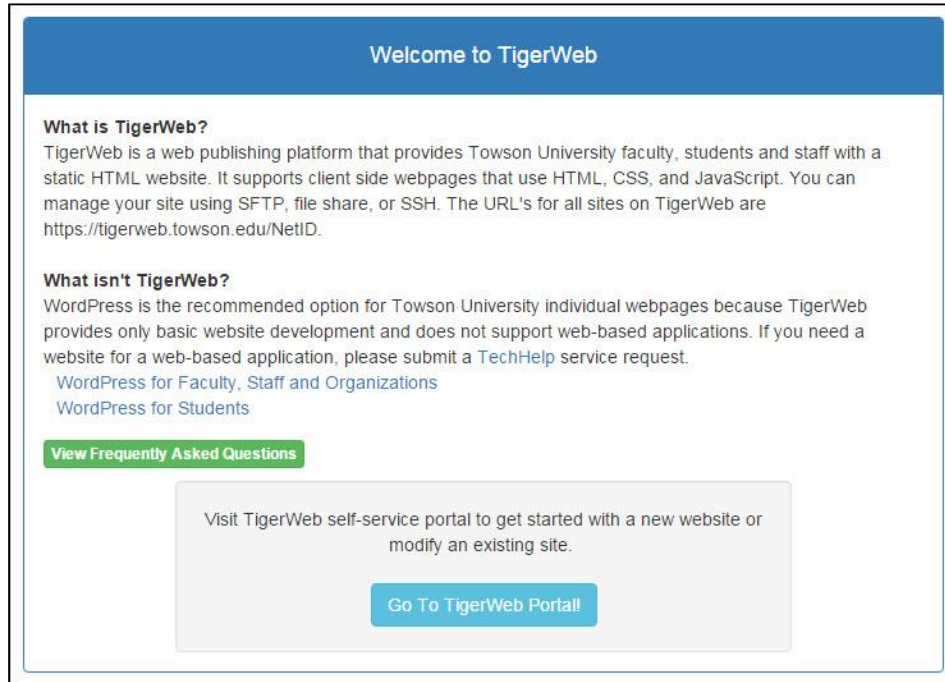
Welcome to TigerWeb

**What is TigerWeb?**
TigerWeb is a web publishing platform that provides Towson University faculty, students and staff with a static HTML website. It supports client side webpages that use HTML, CSS, and JavaScript. You can manage your site using SFTP, file share, or SSH. The URL's for all sites on TigerWeb are https://tigerweb.towson.edu/NetID.

**What isn't TigerWeb?**
WordPress is the recommended option for Towson University individual webpages because TigerWeb provides only basic website development and does not support web-based applications. If you need a website for a web-based application, please submit a TechHelp service request.
WordPress for Faculty, Staff and Organizations
WordPress for Students

View Frequently Asked Questions

Visit TigerWeb self-service portal to get started with a new website or modify an existing site.

Go To TigerWeb Portal!